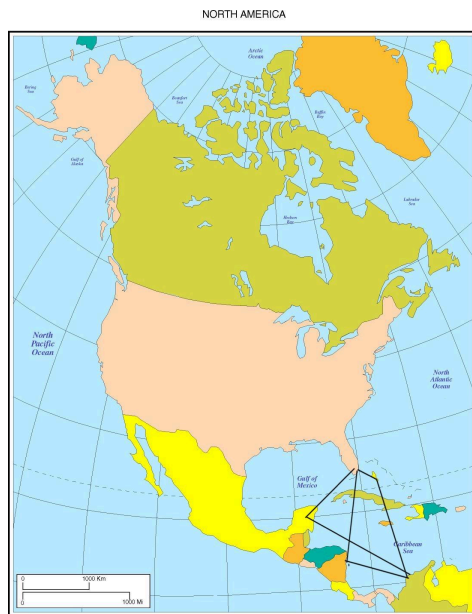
NORTH AMERICA

Arctic Ocean

Bering Sea

Beaufort Sea

Baffin Bay

Gulf of Alaska

Labrador Sea

Hudson Bay

North Pacific Ocean

North Atlantic Ocean

Gulf of Mexico

Caribbean Sea

0 1000 Km

0 1000 Mi